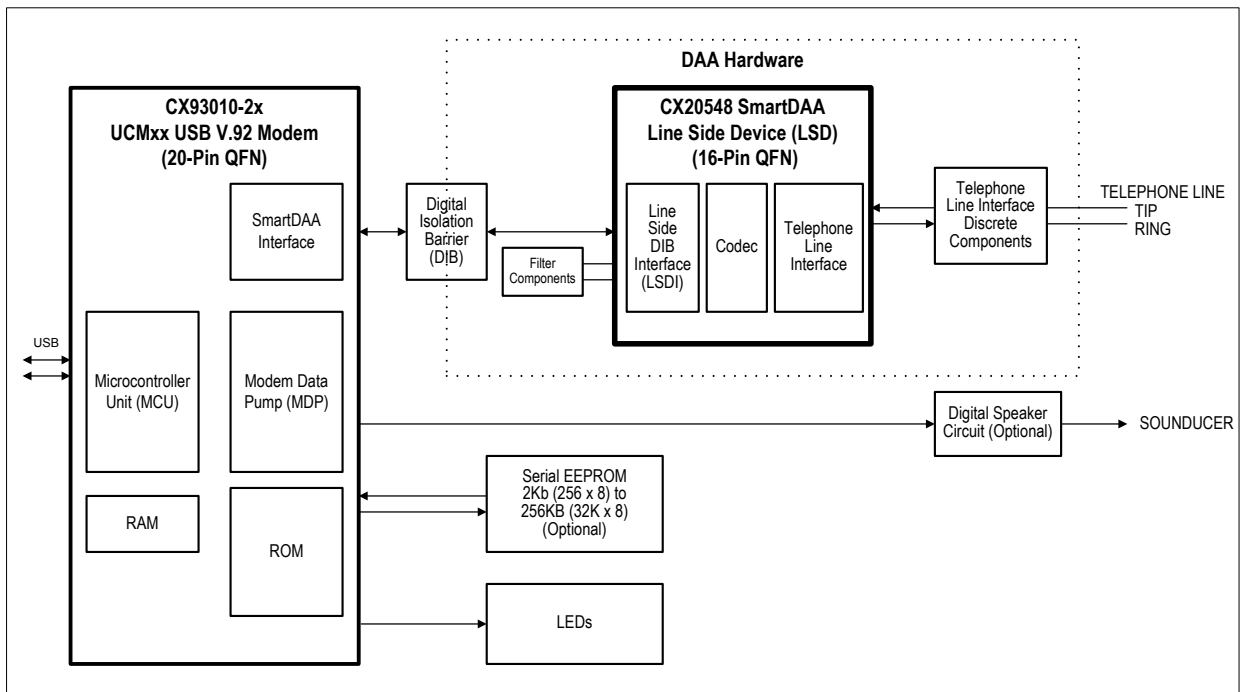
DAA Hardware

CX93010-2x
UCMxx USB V.92 Modem
(20-Pin QFN)

SmartDAA Interface

Digital Isolation Barrier (DIB)

CX20548 SmartDAA
Line Side Device (LSD)
(16-Pin QFN)

Line Side DIB Interface (LSDI)

Codec

Telephone Line Interface

Filter Components

Telephone Line Interface Discrete Components

TELEPHONE LINE
TIP
RING

USB

Microcontroller Unit (MCU)

Modem Data Pump (MDP)

Digital Speaker Circuit (Optional)

SOUNDUCER

RAM

ROM

Serial EEPROM
2Kb (256 x 8) to
256KB (32K x 8)
(Optional)

LEDs